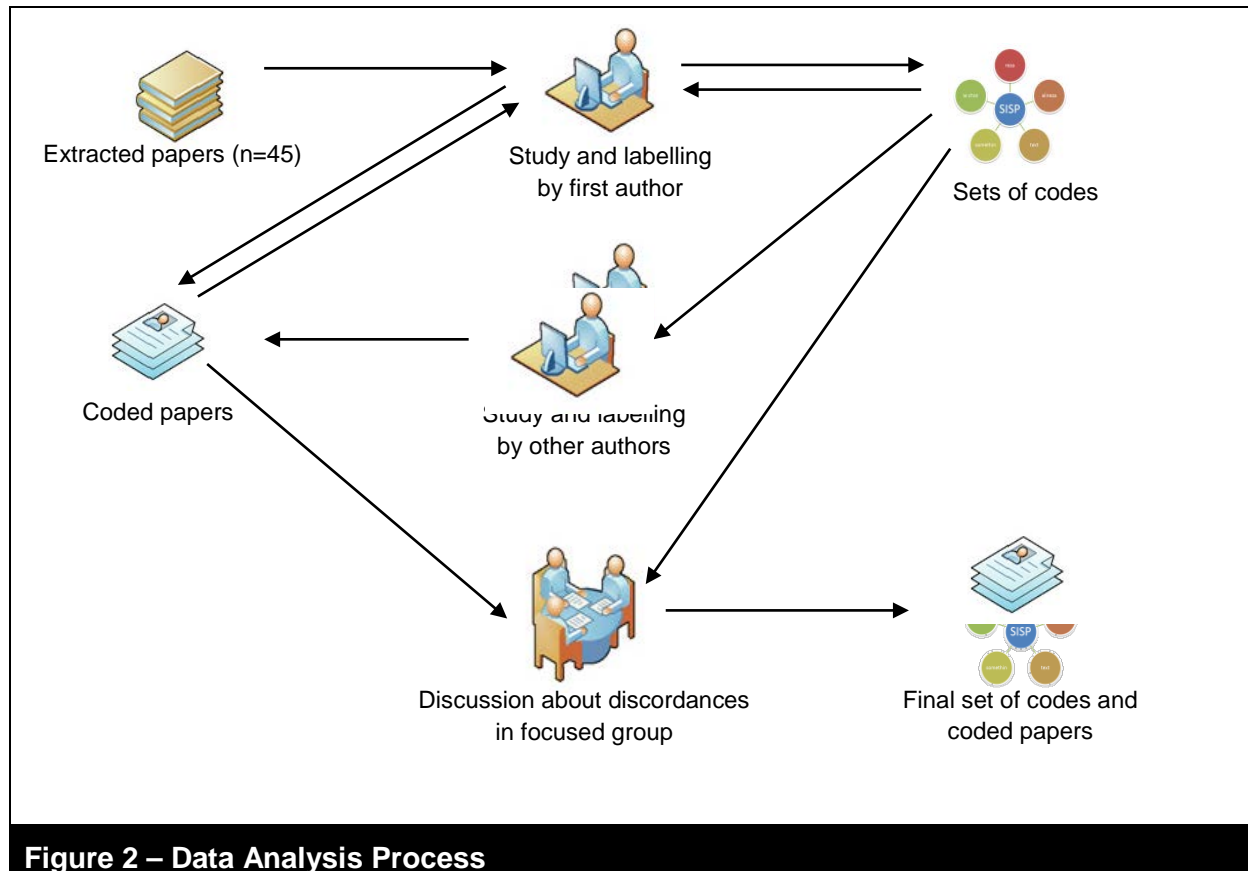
Extracted papers (n=45)

Study and labelling by first author

SISP

Sets of codes

Coded papers

Study and labelling by other authors

Discussion about discordances in focused group

SISP

Final set of codes and coded papers

Figure 2 – Data Analysis Process